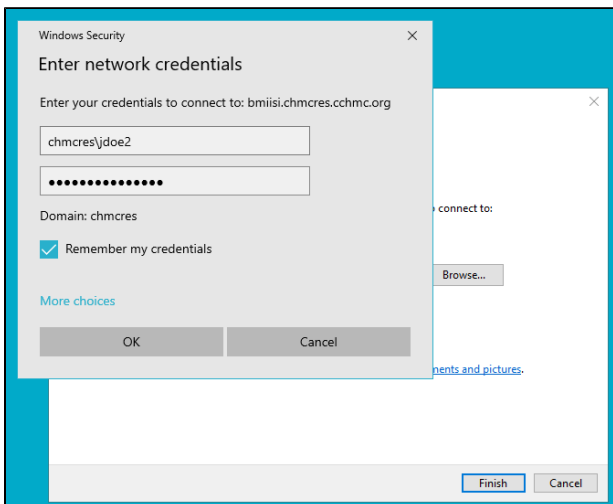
Windows Security

Enter network credentials

Enter your credentials to connect to: bmiisi.chmcres.cchmc.org

chmcres\jdoe2

•••••••••••••••

Domain: chmcres

Remember my credentials

More choices

OK

Cancel

×

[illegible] connect to:

Browse...

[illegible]ments and pictures.

Finish

Cancel